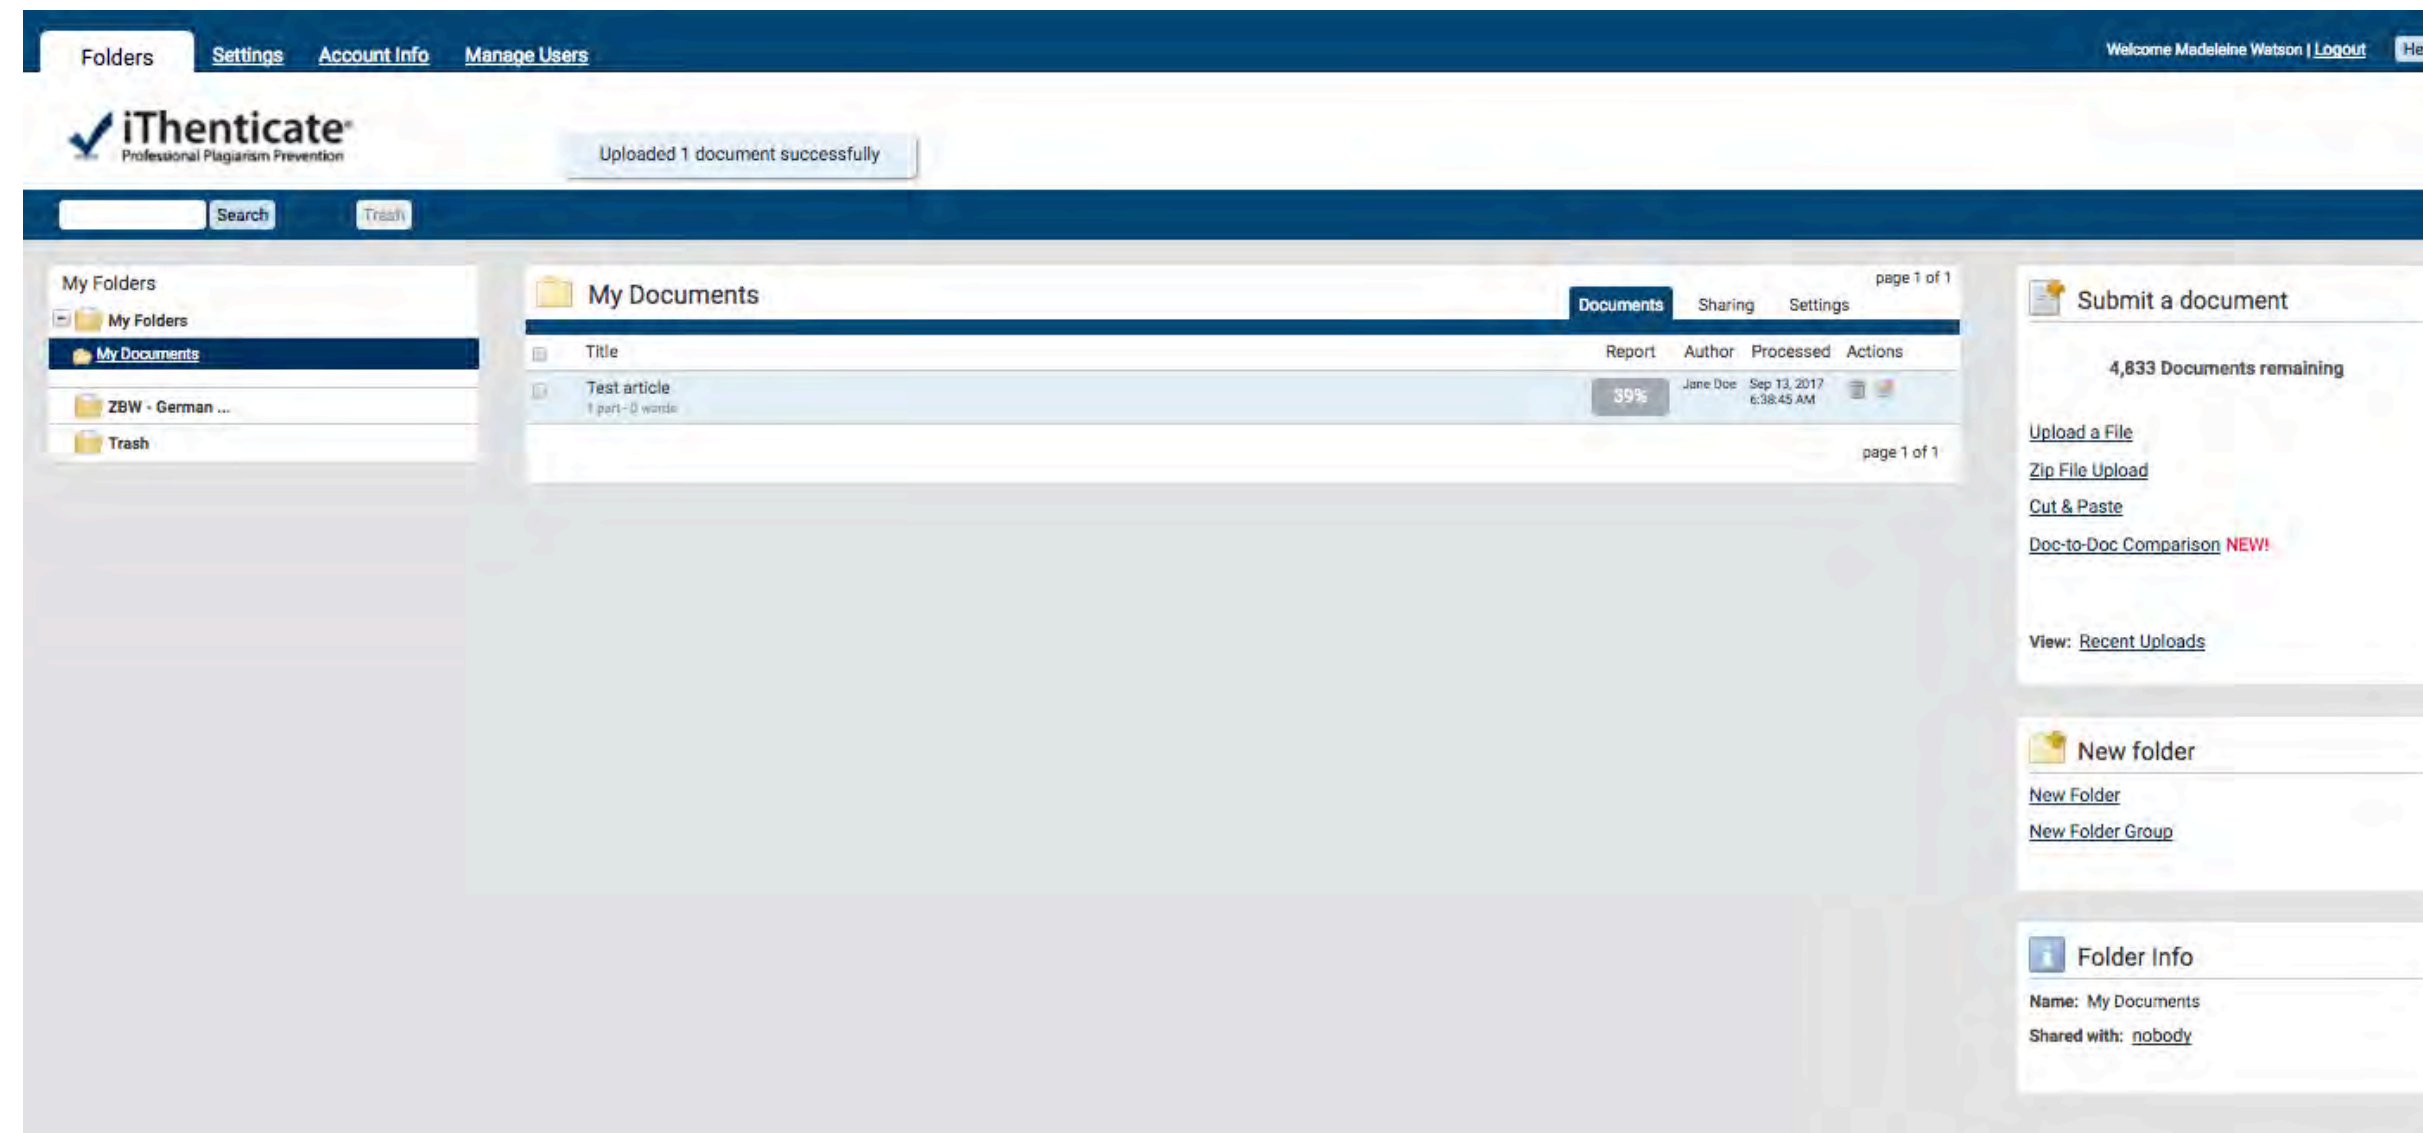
Folders Settings Account Info Manage Users

Welcome Madeleine Watson | Logout He

iThenticate®
Professional Plagiarism Prevention

Uploaded 1 document successfully

Search Trash

My Folders

My Folders

My Documents

ZBW - German ...

Trash

My Documents

page 1 of 1

Documents Sharing Settings

| | Title | Report | Author | Processed | Actions |
|---|---|---|---|---|---|
| | Test article 1 part - 0 words | 39% | Jane Doe | Sep 13, 2017 6:38:45 AM | |

page 1 of 1

Submit a document

4,833 Documents remaining

Upload a File

Zip File Upload

Cut & Paste

Doc-to-Doc Comparison NEW!

View: Recent Uploads

New folder

New Folder

New Folder Group

Folder Info

Name: My Documents

Shared with: nobody